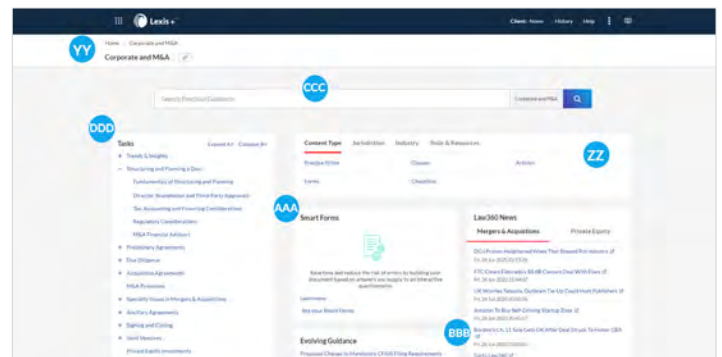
Lexis+

Client: None · History · Help

Home > Corporate and M&A

YY

Corporate and M&A

CCC

Search Practical Guidance

Corporate and M&A

DDD

Tasks

Expand All · Collapse All

+ Trends & Insights

− Structuring and Planning a Deal

Fundamentals of Structuring and Planning

Director, Shareholder and Third Party Approvals

Tax, Accounting and Financing Considerations

Regulatory Considerations

M&A Financial Advisors

+ Preliminary Agreements

+ Due Diligence

+ Acquisition Agreements

M&A Provisions

+ Specialty Issues in Mergers & Acquisitions

+ Ancillary Agreements

+ Signing and Closing

+ Joint Ventures

Private Equity Investments

Content Type · Jurisdiction · Industry · State & Resources

ZZ

Practice Notes · Clauses · Articles

Forms · Checklists

AAA

Smart Forms

Save time and reduce the risk of errors by building your document based on answers you supply to an interactive questionnaire.

Learn more

See your Smart Forms

Law360 News

Mergers & Acquisitions · Private Equity

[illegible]

FTC Clears Filematics $0.6B Concern Deal With Fixes

UK Watches Telecom, Outbrain Tie-Up Could Hurt Publishers

Amazon To Buy Self-Driving Startup Zoox

BBB

Evolving Guidance

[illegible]